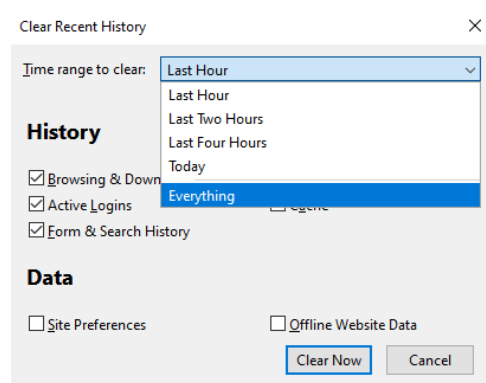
Clear Recent History

Time range to clear: Last Hour

Last Hour
Last Two Hours
Last Four Hours
Today
Everything

History

Browsing & Down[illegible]
Active Logins
Form & Search History
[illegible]

Data

Site Preferences
Offline Website Data

Clear Now
Cancel